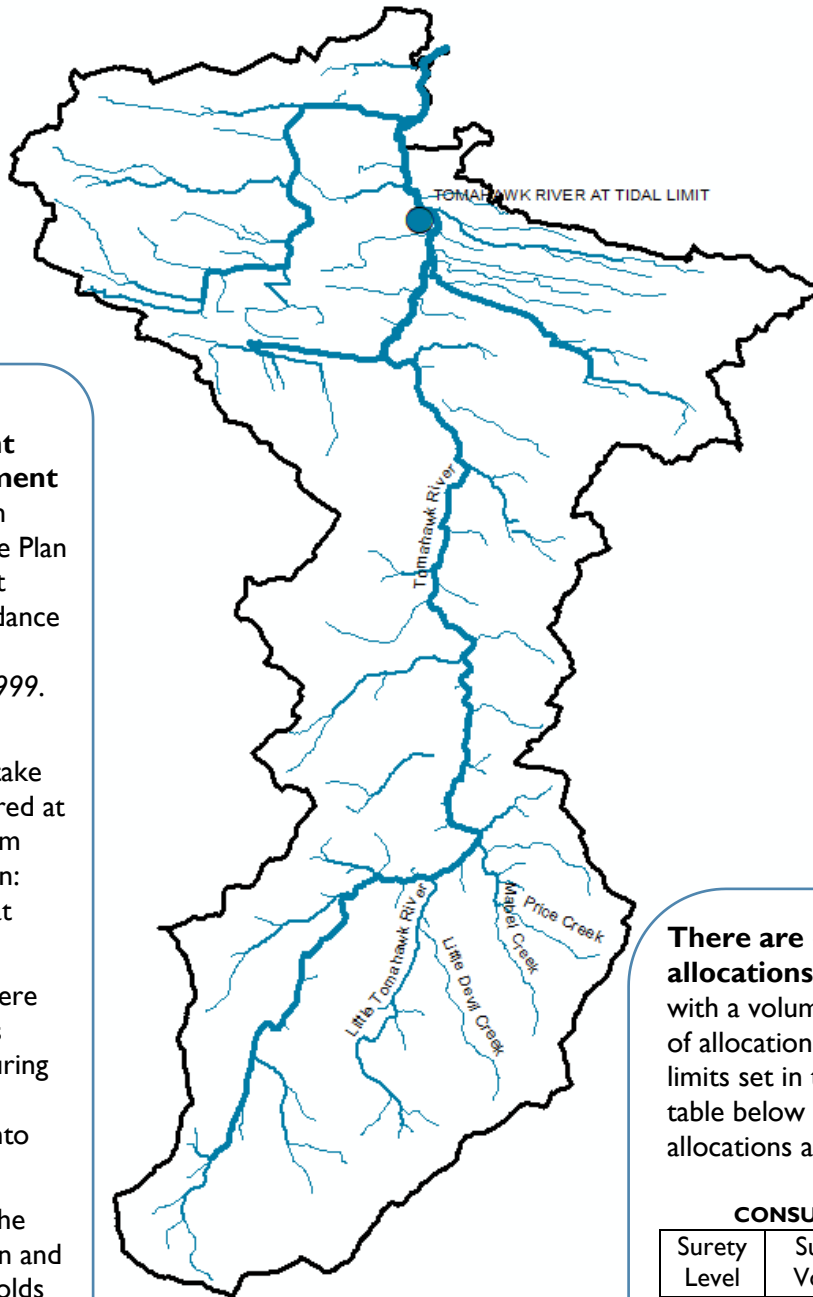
TOMAHAWK RIVER AT TIDAL LIMIT

Tomahawk River

Little Tomahawk River

Little Devil Creek

Mabel Creek

Price Creek

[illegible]t
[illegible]ment
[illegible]n
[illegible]e Plan
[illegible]t
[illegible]dance
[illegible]999.

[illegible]ake
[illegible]red at
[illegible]m
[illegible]n:
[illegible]t

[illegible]ere
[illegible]s
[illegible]uring

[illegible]nto

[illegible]he
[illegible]n and
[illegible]olds

There are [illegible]
allocations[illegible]
with a volum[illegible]
of allocation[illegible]
limits set in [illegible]
table below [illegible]
allocations a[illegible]

CONSU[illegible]

| Surety Level | Su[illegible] Vo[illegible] |
|---|---|